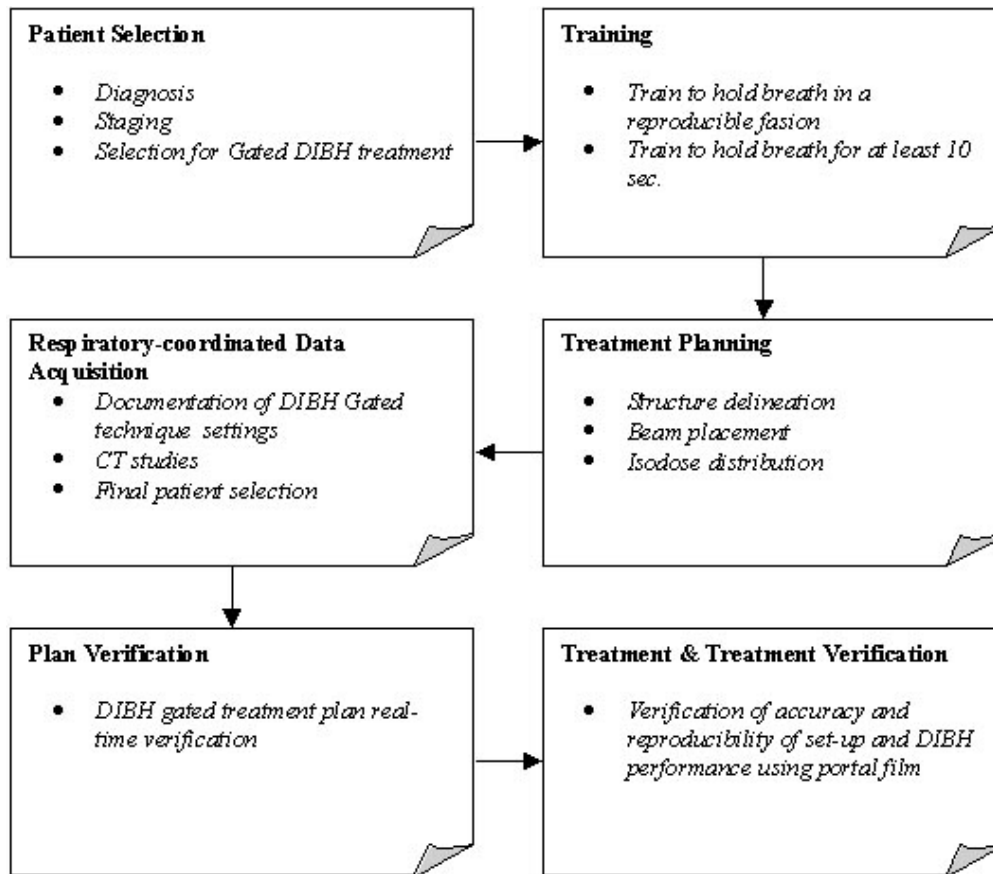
**Patient Selection**

- *Diagnosis*
- *Staging*
- *Selection for Gated DIBH treatment*

**Training**

- *Train to hold breath in a reproducible fasion*
- *Train to hold breath for at least 10 sec.*

**Treatment Planning**

- *Structure delineation*
- *Beam placement*
- *Isodose distribution*

**Respiratory-coordinated Data Acquisition**

- *Documentation of DIBH Gated technique settings*
- *CT studies*
- *Final patient selection*

**Plan Verification**

- *DIBH gated treatment plan real-time verification*

**Treatment & Treatment Verification**

- *Verification of accuracy and reproducibility of set-up and DIBH performance using portal film*